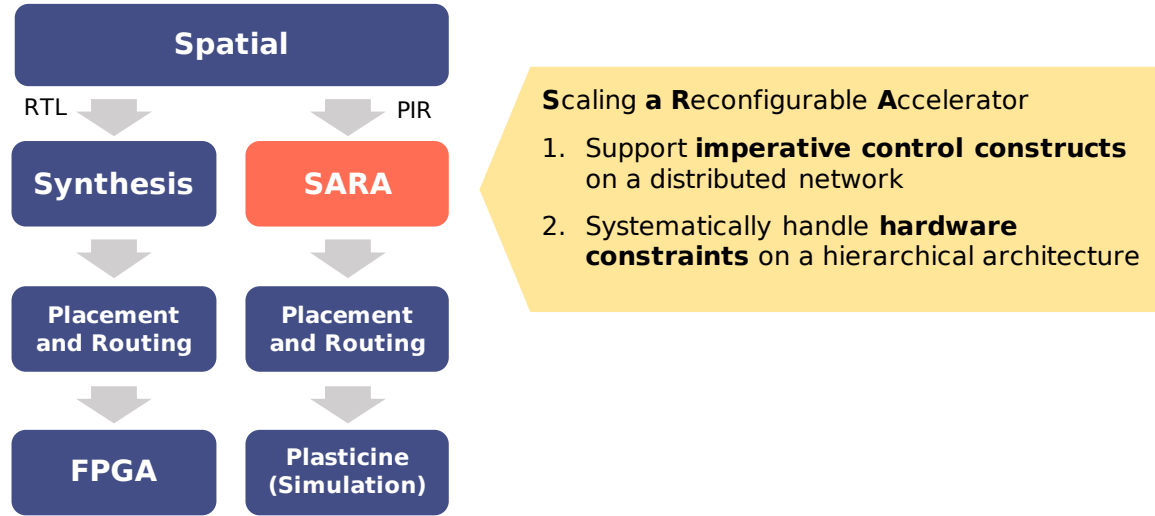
Spatial

RTL

PIR

Synthesis

SARA

Placement and Routing

Placement and Routing

FPGA

Plasticine (Simulation)

Scaling a Reconfigurable Accelerator

1. Support imperative control constructs on a distributed network

2. Systematically handle hardware constraints on a hierarchical architecture